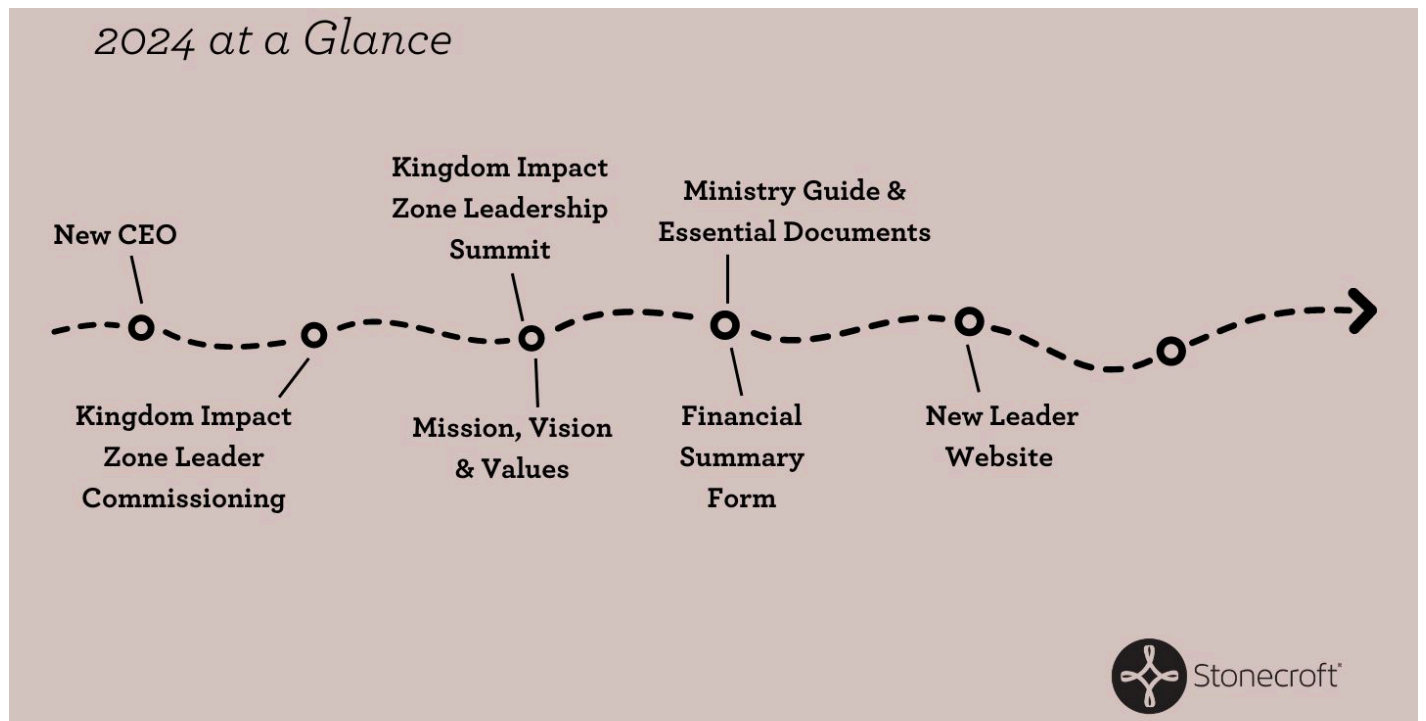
2024 at a Glance

New CEO

Kingdom Impact Zone Leader Commissioning

Kingdom Impact Zone Leadership Summit

Mission, Vision & Values

Ministry Guide & Essential Documents

Financial Summary Form

New Leader Website

Stonecroft